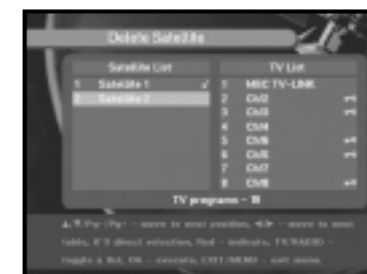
Delete Satellite

| Satellite List | |
|---|---|
| 1 | Satellite 1 |
| 2 | Satellite 2 |

| TV List | |
|---|---|
| 1 | MSC TV-LINK |
| 2 | Ch02 |
| 3 | Ch03 |
| 4 | Ch04 |
| 5 | Ch05 |
| 6 | Ch06 |
| 7 | Ch07 |
| 8 | Ch08 |

TV programs - 8

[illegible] - move to next position, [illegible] - move to next table, 0-9 direct selection, Red - indicate, TV/RADIO - toggle a list, OK - execute, EXIT/MENU - exit menu.